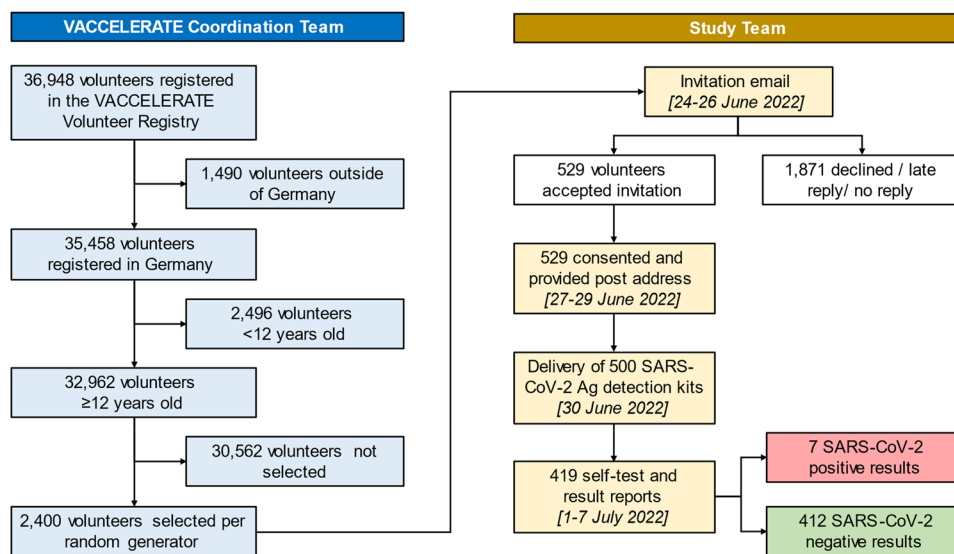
VACCELERATE Coordination Team

36,948 volunteers registered in the VACCELERATE Volunteer Registry

1,490 volunteers outside of Germany

35,458 volunteers registered in Germany

2,496 volunteers <12 years old

32,962 volunteers ≥12 years old

30,562 volunteers not selected

2,400 volunteers selected per random generator

Study Team

Invitation email [24-26 June 2022]

529 volunteers accepted invitation

1,871 declined / late reply/ no reply

529 consented and provided post address [27-29 June 2022]

Delivery of 500 SARS-CoV-2 Ag detection kits [30 June 2022]

419 self-test and result reports [1-7 July 2022]

7 SARS-CoV-2 positive results

412 SARS-CoV-2 negative results